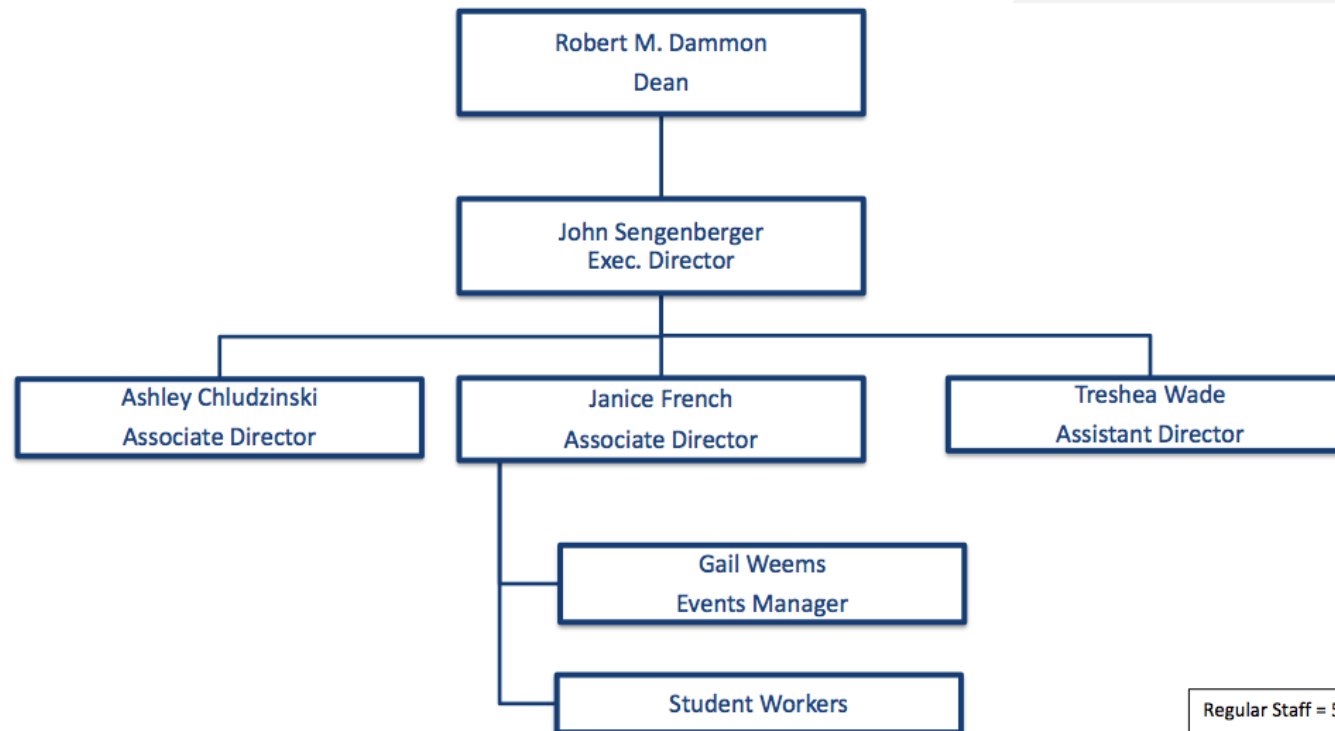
Robert M. Dammon
Dean

John Sengenberger
Exec. Director

Ashley Chludzinski
Associate Director

Janice French
Associate Director

Treshea Wade
Assistant Director

Gail Weems
Events Manager

Student Workers

Regular Staff = 5